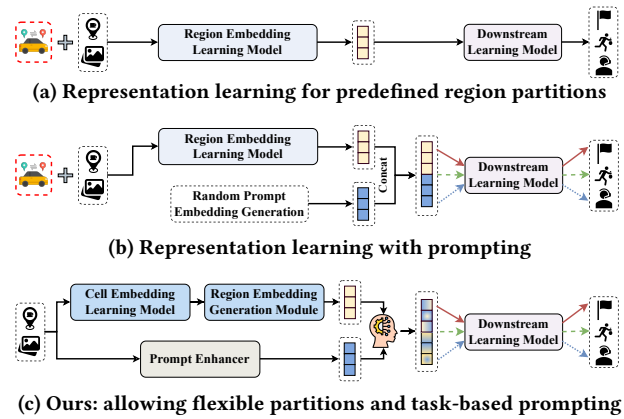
Region Embedding Learning Model

Downstream Learning Model

(a) Representation learning for predefined region partitions

Region Embedding Learning Model

Concat

Downstream Learning Model

Random Prompt Embedding Generation

(b) Representation learning with prompting

Cell Embedding Learning Model

Region Embedding Generation Module

Downstream Learning Model

Prompt Enhancer

(c) Ours: allowing flexible partitions and task-based prompting